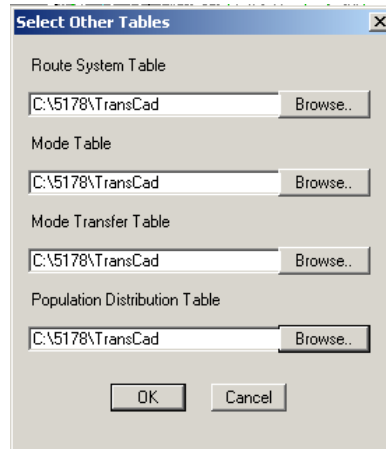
Select Other Tables

Route System Table

C:\5178\TransCad

Browse..

Mode Table

C:\5178\TransCad

Browse..

Mode Transfer Table

C:\5178\TransCad

Browse..

Population Distribution Table

C:\5178\TransCad

Browse..

OK

Cancel